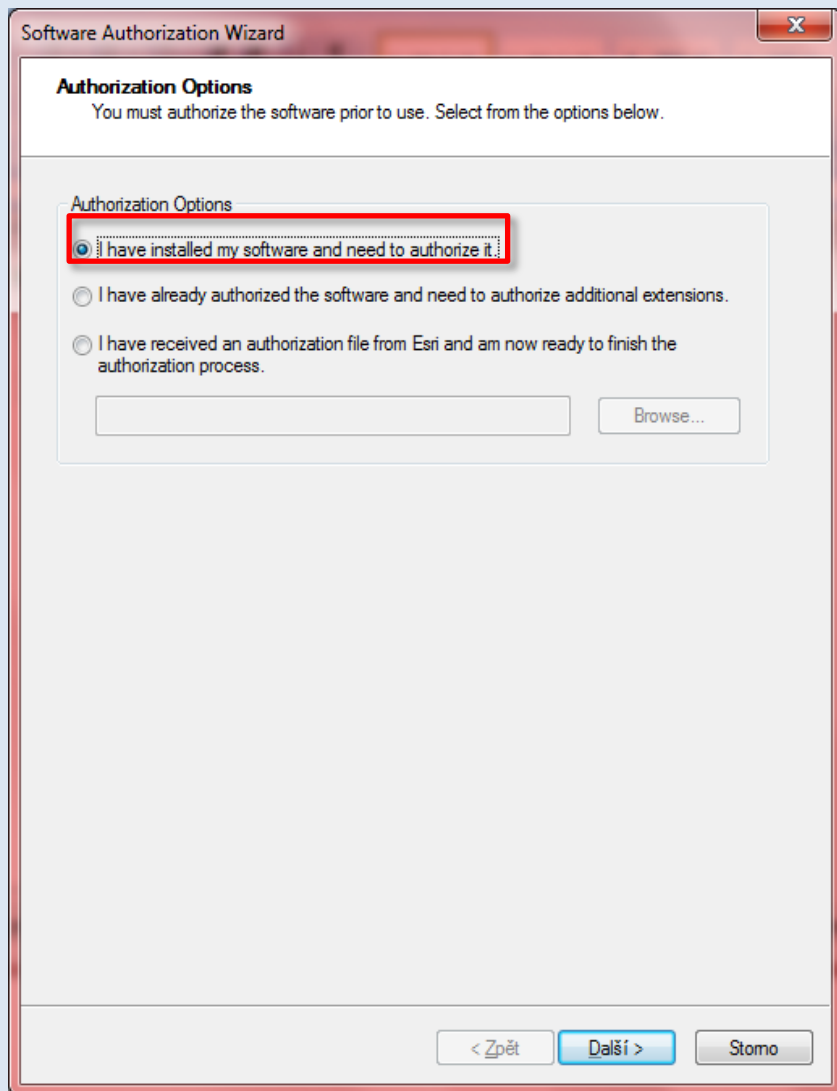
Software Authorization Wizard

Authorization Options
You must authorize the software prior to use. Select from the options below.

Authorization Options

I have installed my software and need to authorize it.

I have already authorized the software and need to authorize additional extensions.

I have received an authorization file from Esri and am now ready to finish the authorization process.

Browse...

< Zpět

Další >

Storno